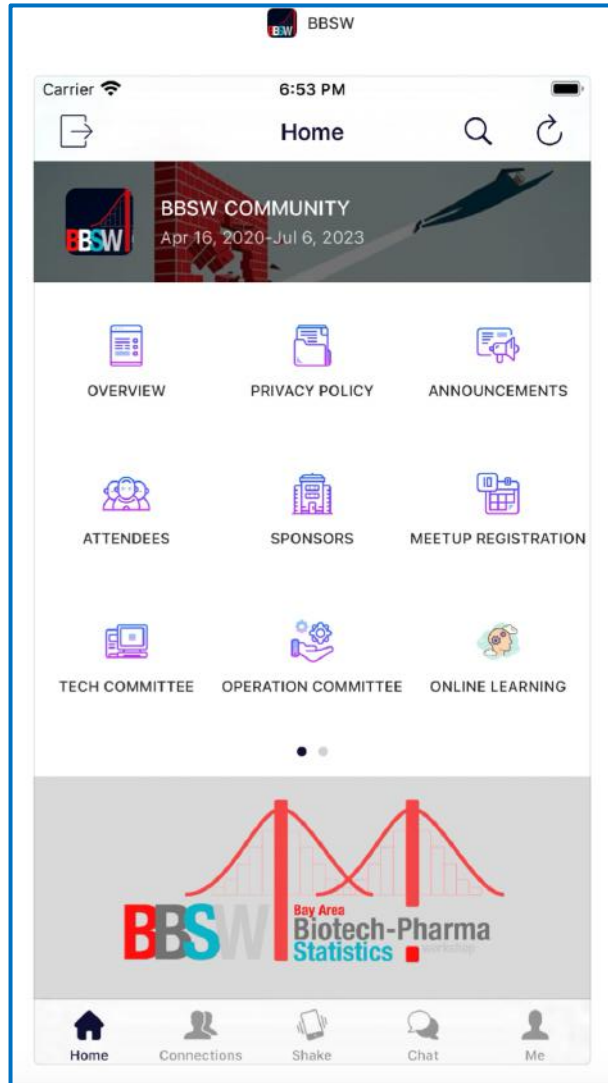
BBSW BBSW

Carrier 6:53 PM

Home

BBSW BBSW COMMUNITY
Apr 16, 2020-Jul 6, 2023

OVERVIEW
PRIVACY POLICY
ANNOUNCEMENTS

ATTENDEES
SPONSORS
MEETUP REGISTRATION

TECH COMMITTEE
OPERATION COMMITTEE
ONLINE LEARNING

BBSW Bay Area Biotech-Pharma Statistics workshop

Home
Connections
Shake
Chat
Me